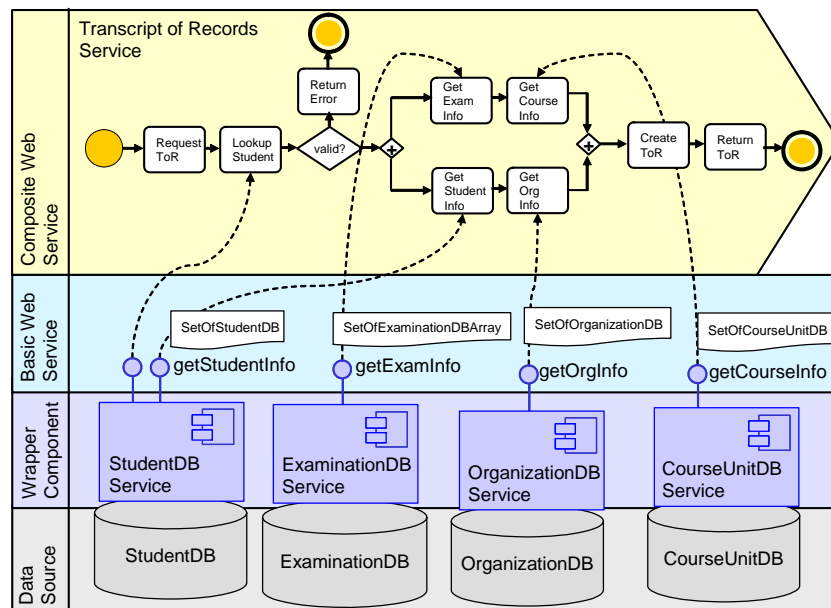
Composite Web Service

Transcript of Records Service

Request ToR

Lookup Student

valid?

Return Error

Get Exam Info

Get Course Info

Get Student Info

Get Org Info

Create ToR

Return ToR

Basic Web Service

SetOfStudentDB

SetOfExaminationDBArray

SetOfOrganizationDB

SetOfCourseUnitDB

getStudentInfo

getExamInfo

getOrgInfo

getCourseInfo

Wrapper Component

StudentDB Service

ExaminationDB Service

OrganizationDB Service

CourseUnitDB Service

Data Source

StudentDB

ExaminationDB

OrganizationDB

CourseUnitDB